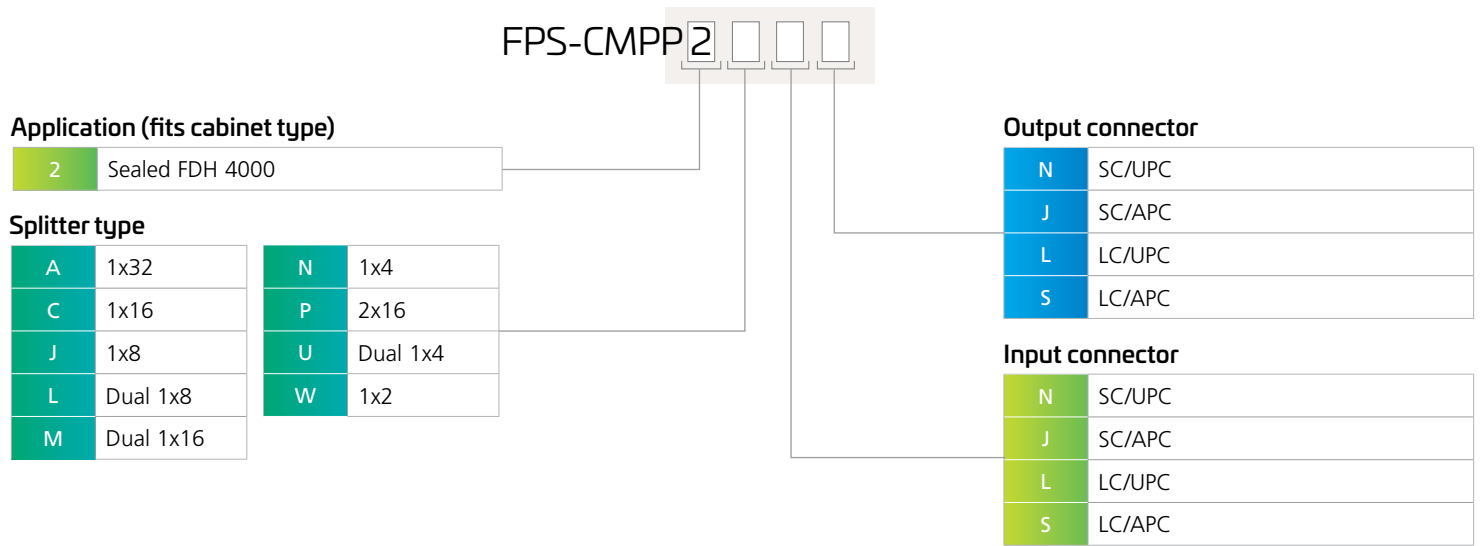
FPS-CMPP 2

Application (fits cabinet type)

| 2 | Sealed FDH 4000 |
|---|---|

Splitter type

| A | 1x32 |
|---|---|
| C | 1x16 |
| J | 1x8 |
| L | Dual 1x8 |
| M | Dual 1x16 |

| N | 1x4 |
|---|---|
| P | 2x16 |
| U | Dual 1x4 |
| W | 1x2 |

Output connector

| N | SC/UPC |
|---|---|
| J | SC/APC |
| L | LC/UPC |
| S | LC/APC |

Input connector

| N | SC/UPC |
|---|---|
| J | SC/APC |
| L | LC/UPC |
| S | LC/APC |